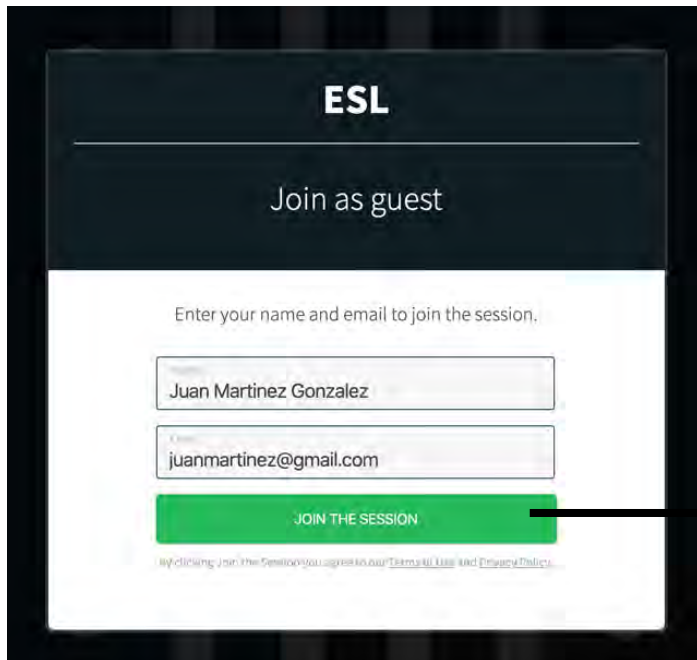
ESL

Join as guest

Enter your name and email to join the session.

Name
Juan Martinez Gonzalez

Email
juanmartinez@gmail.com

JOIN THE SESSION

By clicking Join The Session you agree to our Terms of Use and Privacy Policy.